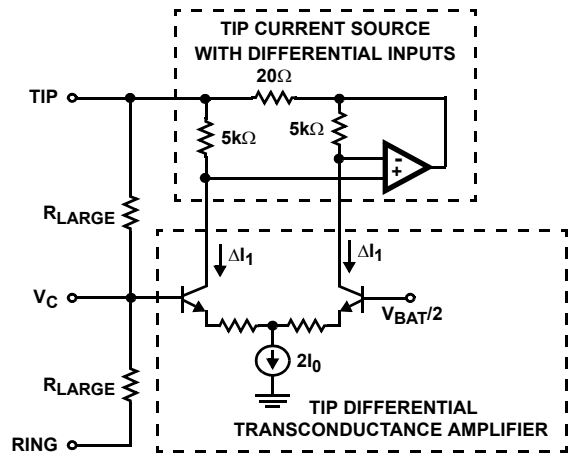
TIP CURRENT SOURCE WITH DIFFERENTIAL INPUTS

TIP

$20\Omega$

$5k\Omega$

$5k\Omega$

-

+

$R_{LARGE}$

$\Delta I_1$

$\Delta I_1$

$V_C$

$V_{BAT}/2$

$2I_0$

$R_{LARGE}$

TIP DIFFERENTIAL TRANSCONDUCTANCE AMPLIFIER

RING